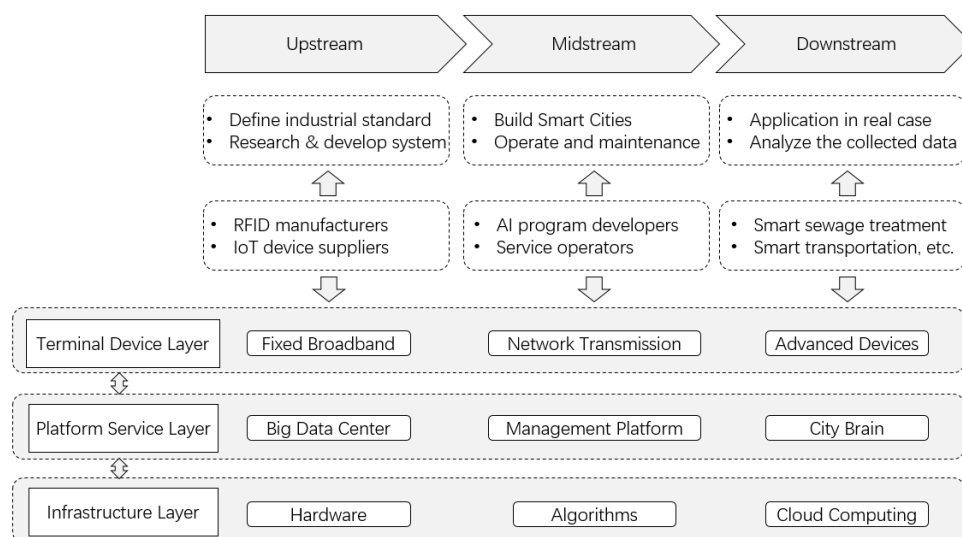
Upstream

Midstream

Downstream

• Define industrial standard
• Research & develop system

• Build Smart Cities
• Operate and maintenance

• Application in real case
• Analyze the collected data

• RFID manufacturers
• IoT device suppliers

• AI program developers
• Service operators

• Smart sewage treatment
• Smart transportation, etc.

Terminal Device Layer

Fixed Broadband

Network Transmission

Advanced Devices

Platform Service Layer

Big Data Center

Management Platform

City Brain

Infrastructure Layer

Hardware

Algorithms

Cloud Computing